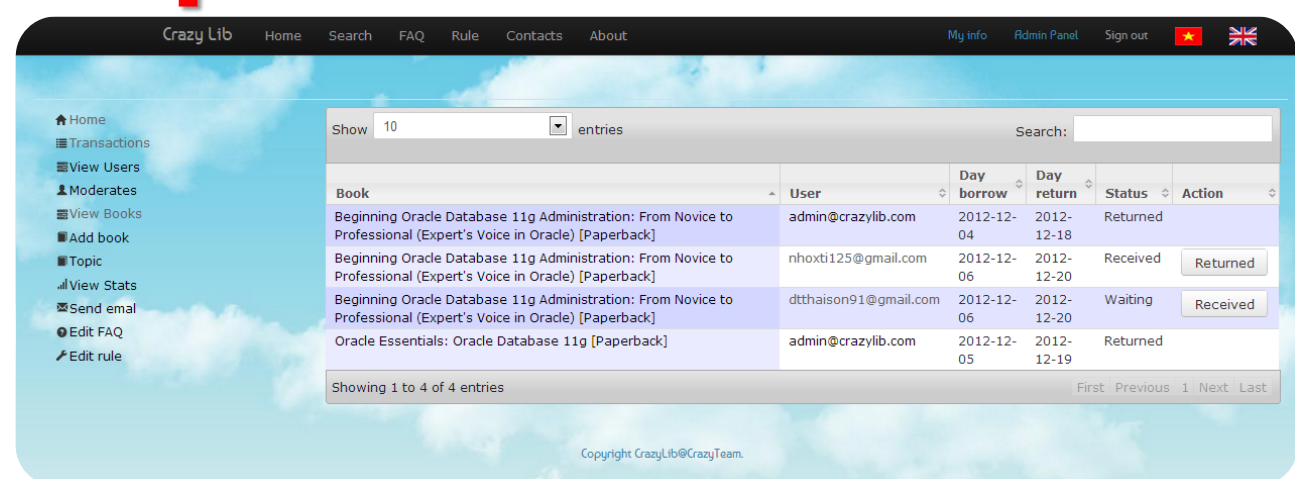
Crazy Lib Home Search FAQ Rule Contacts About

My info Admin Panel Sign out

Home
Transactions
View Users
Moderates
View Books
Add book
Topic
View Stats
Send emal
Edit FAQ
Edit rule

Show 10 entries

Search:

| Book | User | Day borrow | Day return | Status | Action |
|---|---|---|---|---|---|
| Beginning Oracle Database 11g Administration: From Novice to Professional (Expert's Voice in Oracle) [Paperback] | admin@crazylib.com | 2012-12-04 | 2012-12-18 | Returned | |
| Beginning Oracle Database 11g Administration: From Novice to Professional (Expert's Voice in Oracle) [Paperback] | nhoxti125@gmail.com | 2012-12-06 | 2012-12-20 | Received | Returned |
| Beginning Oracle Database 11g Administration: From Novice to Professional (Expert's Voice in Oracle) [Paperback] | dtthaison91@gmail.com | 2012-12-06 | 2012-12-20 | Waiting | Received |
| Oracle Essentials: Oracle Database 11g [Paperback] | admin@crazylib.com | 2012-12-05 | 2012-12-19 | Returned | |

Showing 1 to 4 of 4 entries

First Previous 1 Next Last

Copyright CrazyLib@CrazyTeam.